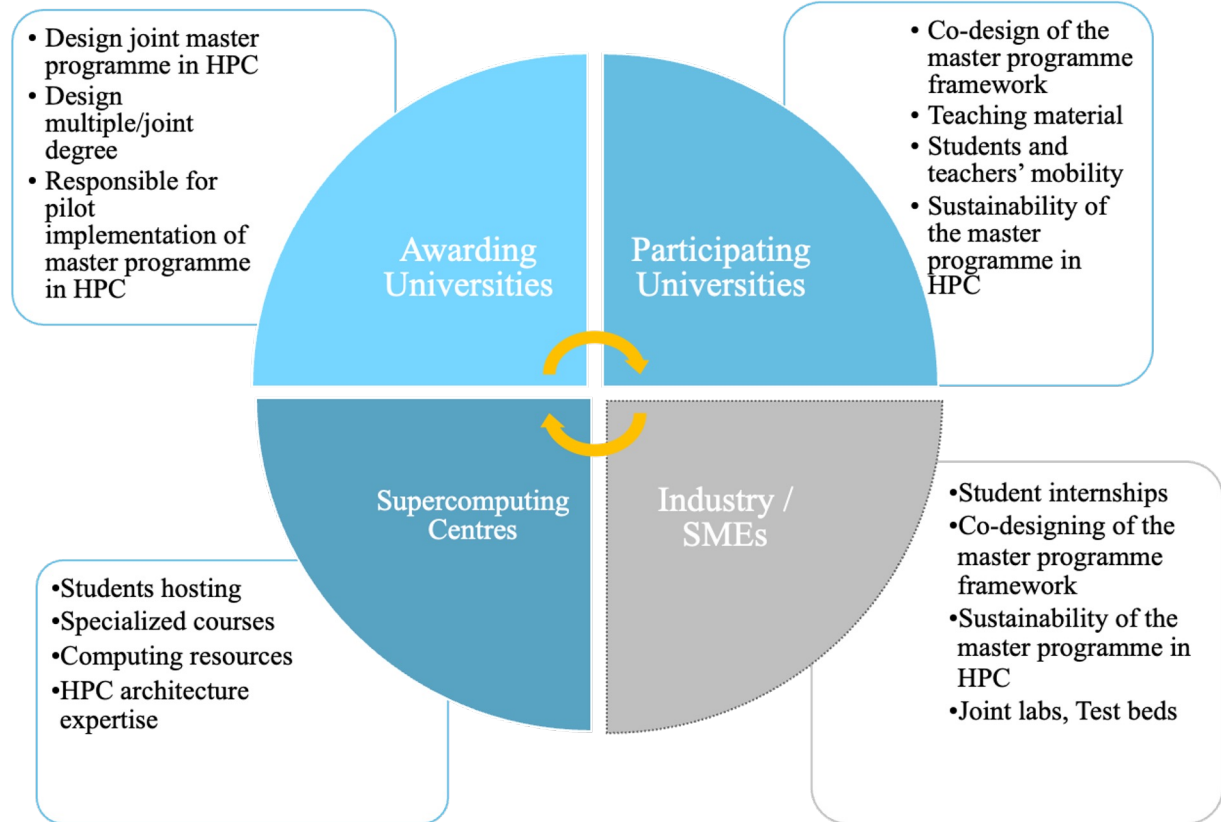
• Design joint master programme in HPC
• Design multiple/joint degree
• Responsible for pilot implementation of master programme in HPC

• Co-design of the master programme framework
• Teaching material
• Students and teachers' mobility
• Sustainability of the master programme in HPC

Awarding Universities

Participating Universities

Supercomputing Centres

Industry / SMEs

•Student internships
•Co-designing of the master programme framework
•Sustainability of the master programme in HPC
•Joint labs, Test beds

•Students hosting
•Specialized courses
•Computing resources
•HPC architecture expertise